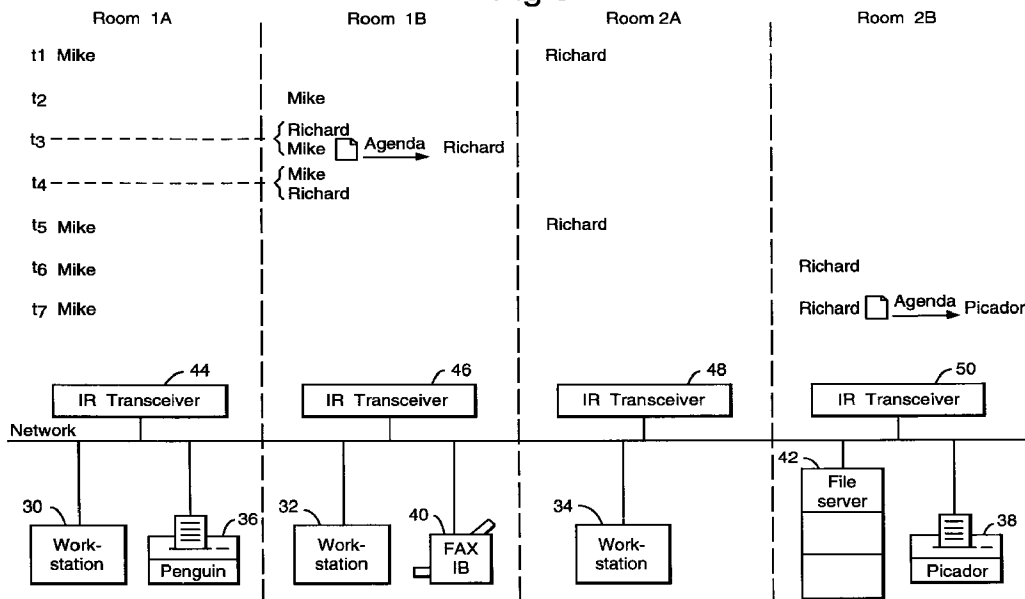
Room 1A

Room 1B

Room 2A

Room 2B

t1 Mike

Richard

t2

Mike

t3

Richard
Mike

Agenda

Richard

t4

Mike
Richard

t5 Mike

Richard

t6 Mike

Richard

t7 Mike

Richard

Agenda

Picador

44

IR Transceiver

46

IR Transceiver

48

IR Transceiver

50

IR Transceiver

Network

30

Work-station

36

Penguin

32

Work-station

40

FAX IB

34

Work-station

42

File server

38

Picador